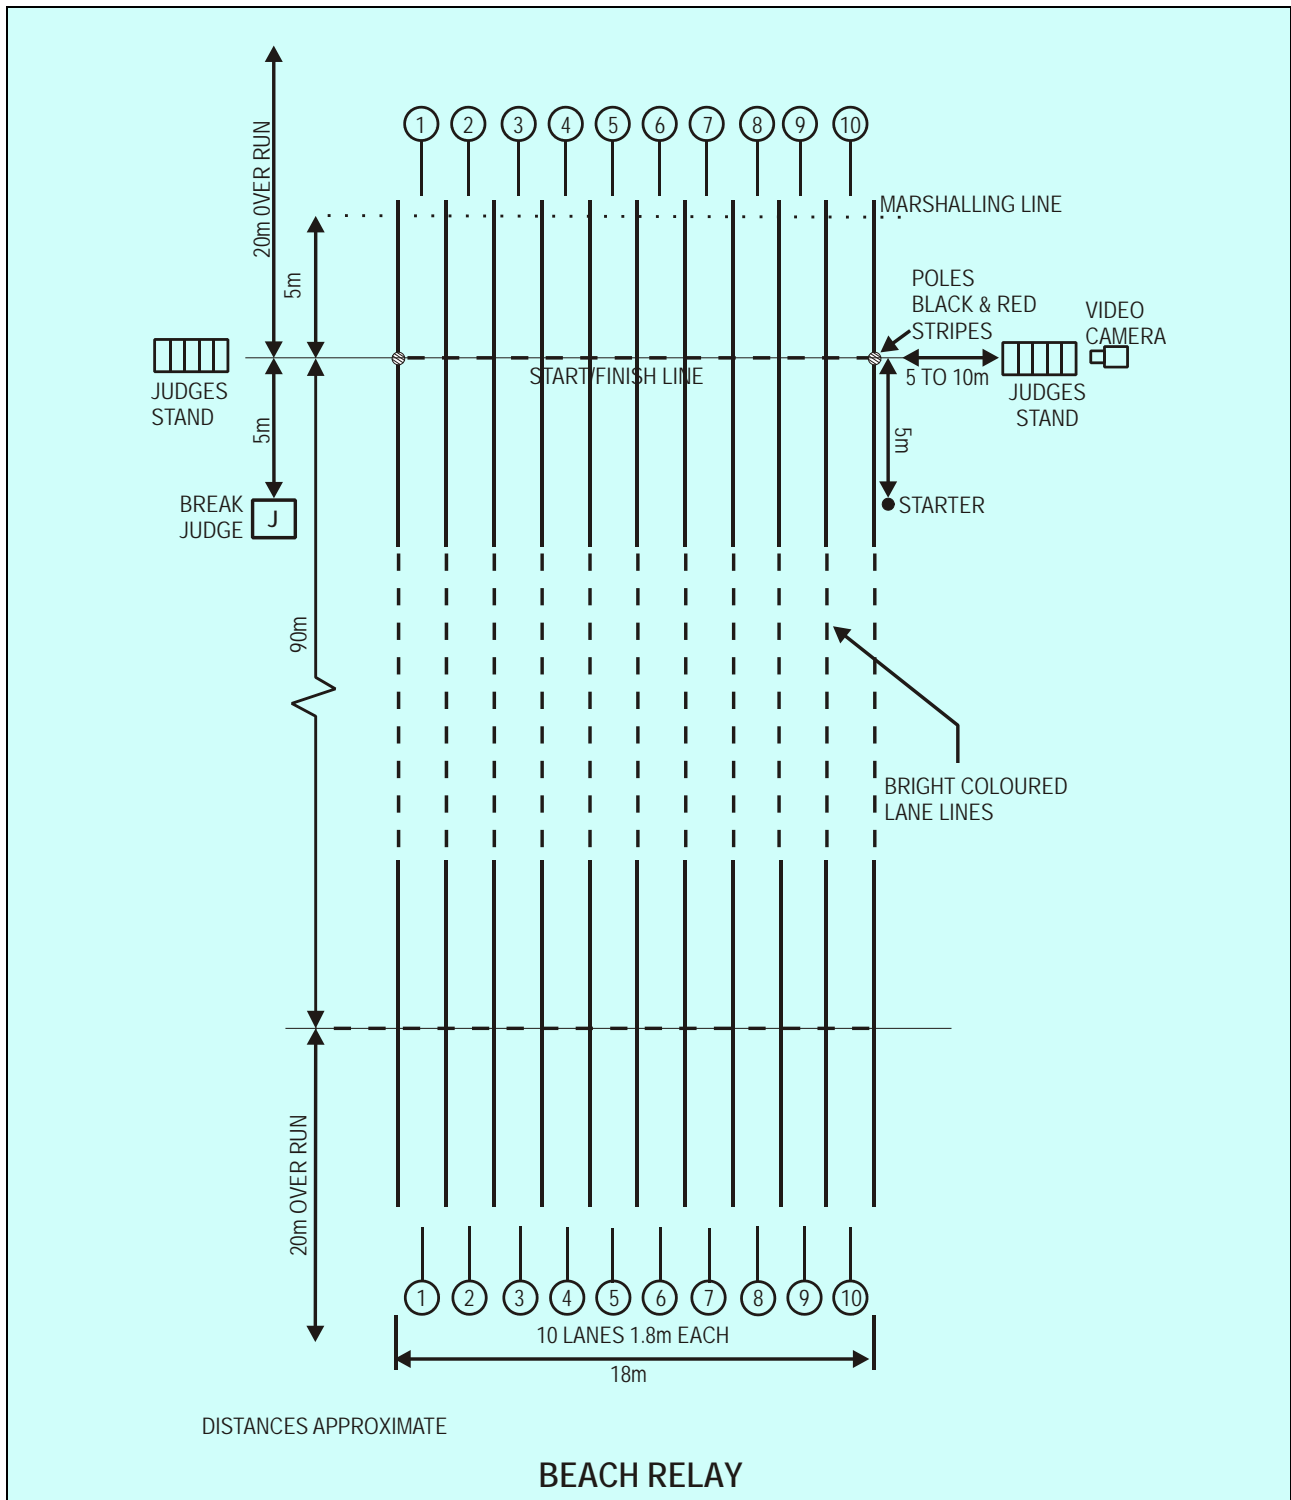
20m OVER RUN

1 2 3 4 5 6 7 8 9 10

MARSHALLING LINE

5m

POLES BLACK & RED STRIPES

VIDEO CAMERA

JUDGES STAND

START/FINISH LINE

5 TO 10m

JUDGES STAND

5m

5m

BREAK JUDGE

J

STARTER

90m

BRIGHT COLOURED LANE LINES

20m OVER RUN

1 2 3 4 5 6 7 8 9 10

10 LANES 1.8m EACH

18m

DISTANCES APPROXIMATE

BEACH RELAY